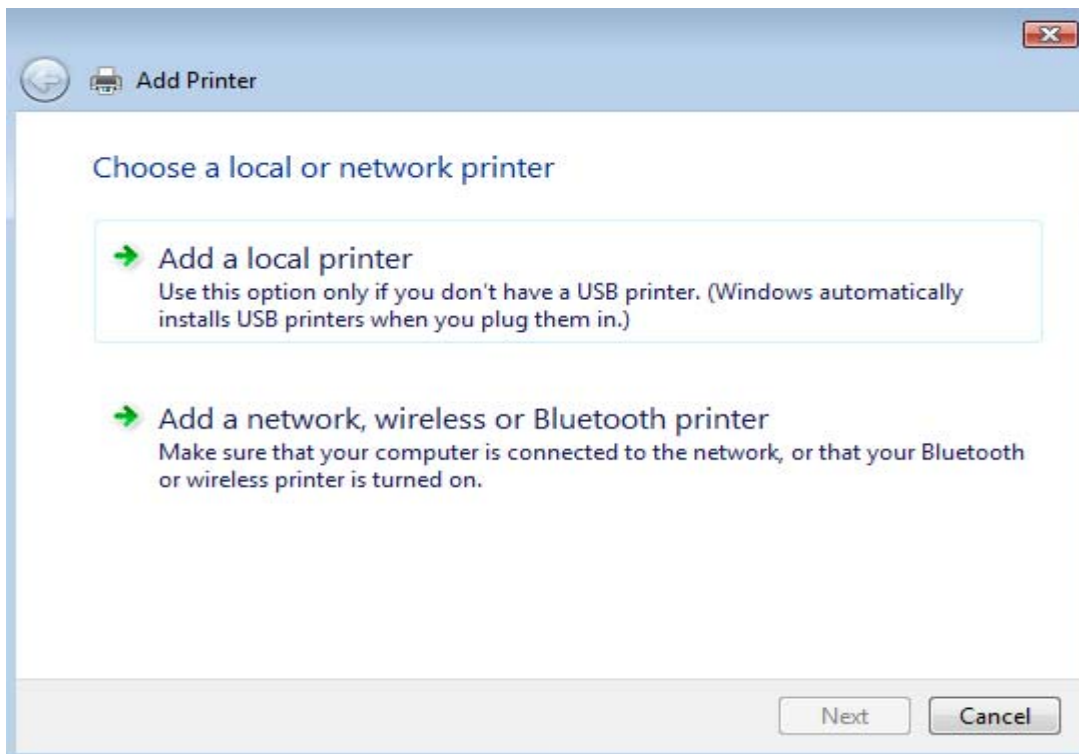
Add Printer

Choose a local or network printer

Add a local printer
Use this option only if you don't have a USB printer. (Windows automatically installs USB printers when you plug them in.)

Add a network, wireless or Bluetooth printer
Make sure that your computer is connected to the network, or that your Bluetooth or wireless printer is turned on.

Next Cancel